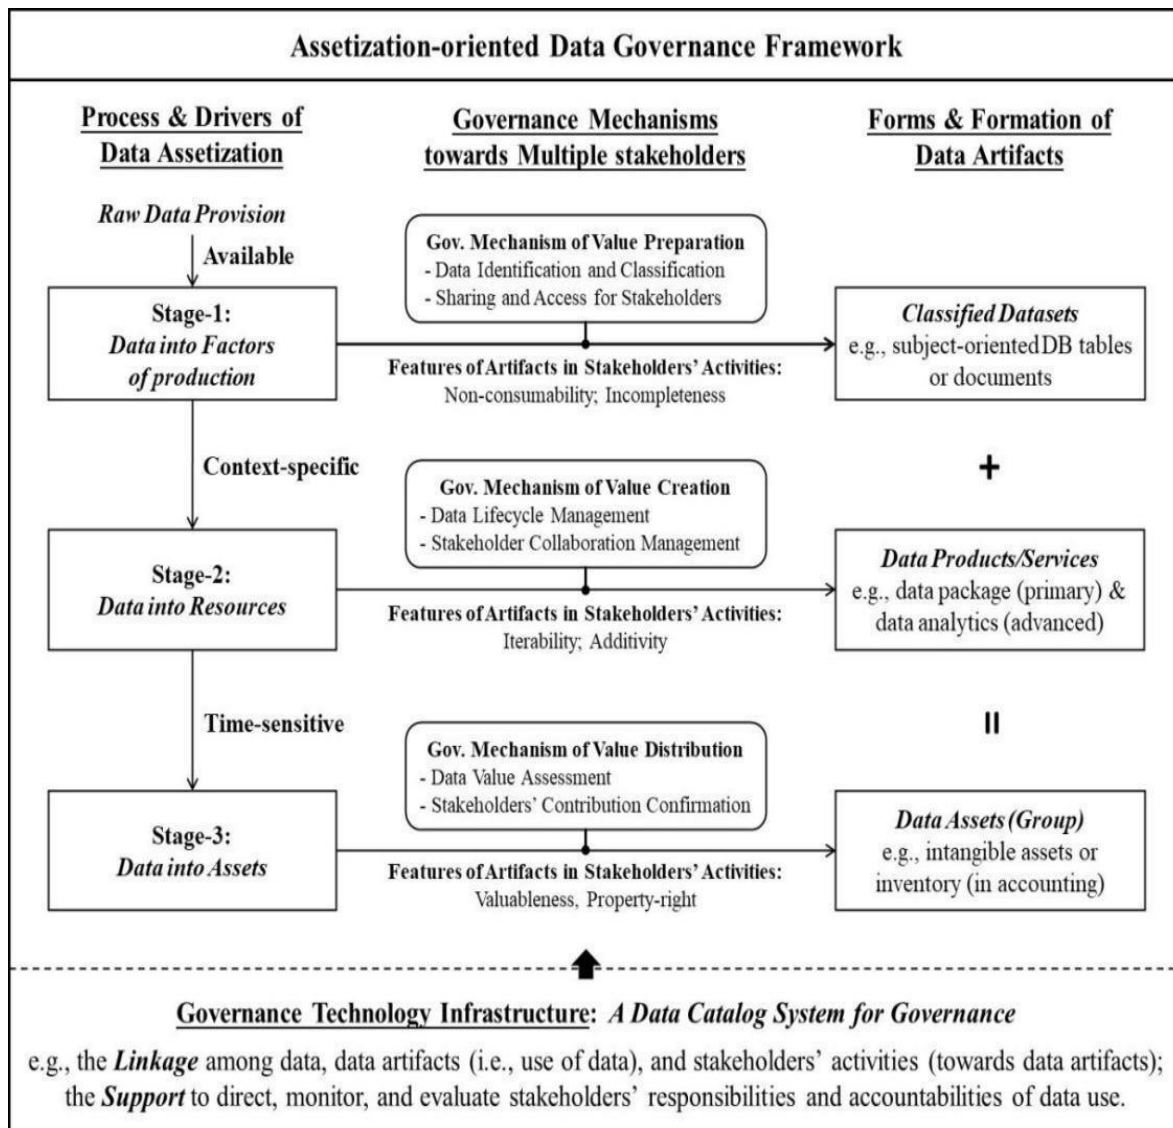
Assetization-oriented Data Governance Framework

Process & Drivers of Data Assetization

Governance Mechanisms towards Multiple stakeholders

Forms & Formation of Data Artifacts

Raw Data Provision

Available

Gov. Mechanism of Value Preparation
- Data Identification and Classification
- Sharing and Access for Stakeholders

Stage-1:
Data into Factors of production

Features of Artifacts in Stakeholders' Activities:
Non-consumability; Incompleteness

Classified Datasets
e.g., subject-oriented DB tables or documents

Context-specific

+

Gov. Mechanism of Value Creation
- Data Lifecycle Management
- Stakeholder Collaboration Management

Stage-2:
Data into Resources

Features of Artifacts in Stakeholders' Activities:
Iterability; Additivity

Data Products/Services
e.g., data package (primary) & data analytics (advanced)

Time-sensitive

II

Gov. Mechanism of Value Distribution
- Data Value Assessment
- Stakeholders' Contribution Confirmation

Stage-3:
Data into Assets

Features of Artifacts in Stakeholders' Activities:
Valuableness, Property-right

Data Assets (Group)
e.g., intangible assets or inventory (in accounting)

Governance Technology Infrastructure: A Data Catalog System for Governance

e.g., the Linkage among data, data artifacts (i.e., use of data), and stakeholders' activities (towards data artifacts); the Support to direct, monitor, and evaluate stakeholders' responsibilities and accountabilities of data use.